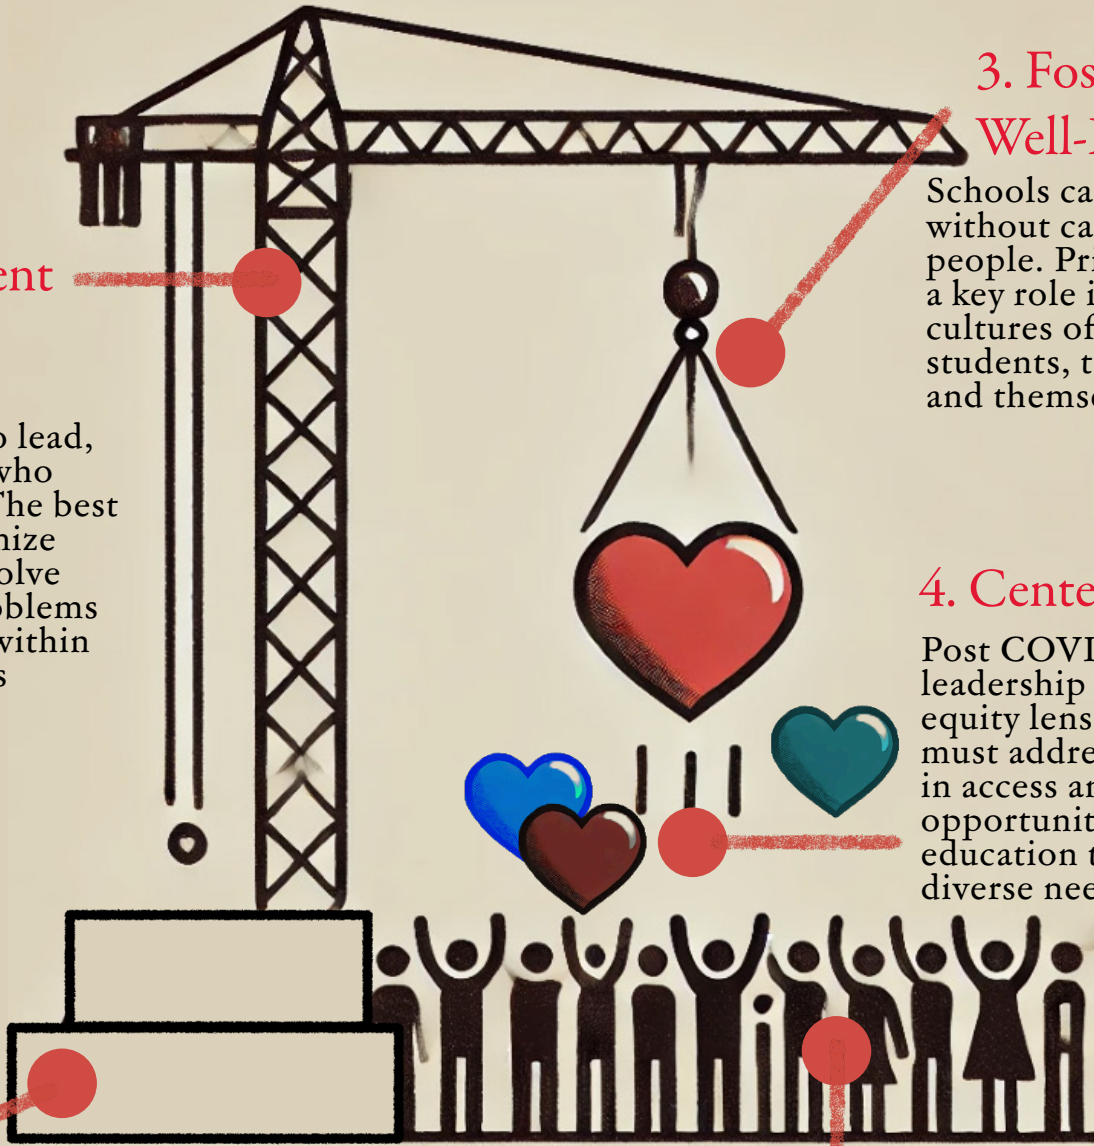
3. Fos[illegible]
Well-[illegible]

Schools ca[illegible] without ca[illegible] people. Pr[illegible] a key role i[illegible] cultures of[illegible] students, t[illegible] and themse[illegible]

ent

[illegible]o lead, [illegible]who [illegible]The best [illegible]nize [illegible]olve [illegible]oblems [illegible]within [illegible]s

4. Cente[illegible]

Post COVI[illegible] leadership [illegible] equity lens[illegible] must addre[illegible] in access a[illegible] opportunit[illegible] education t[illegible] diverse nee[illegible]